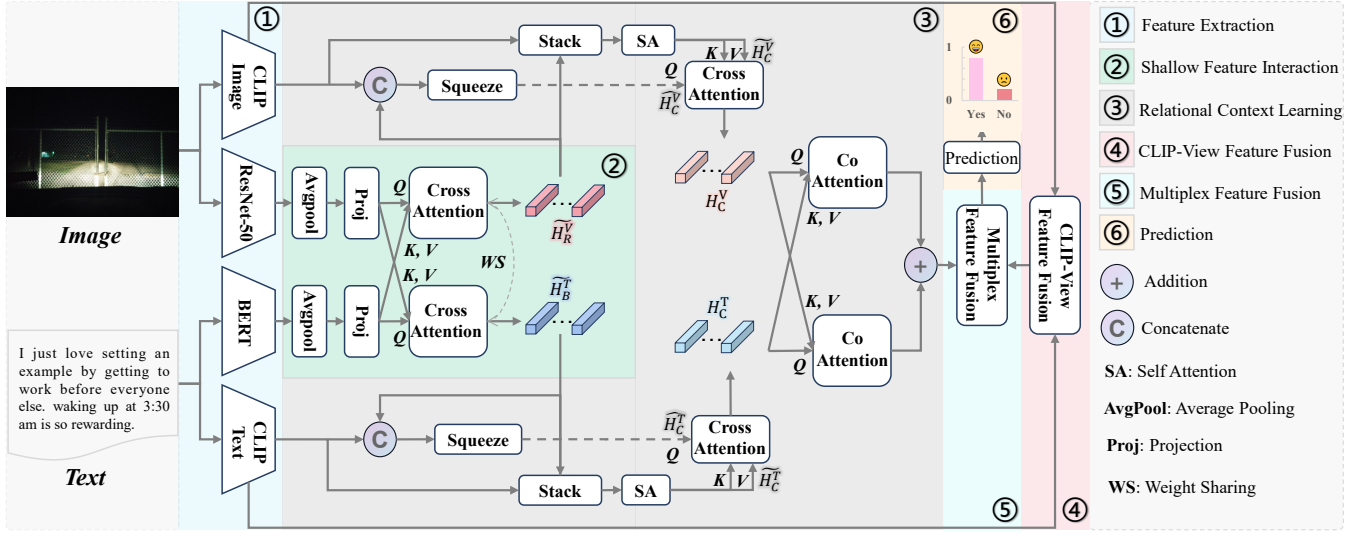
Image

I just love setting an example by getting to work before everyone else. waking up at 3:30 am is so rewarding.

Text

①

CLIP Image

ResNet-50

BERT

CLIP Text

C

Squeeze

Stack

SA

$K$, $V$ $\widetilde{H_C^V}$

$Q$

Cross Attention

$\widetilde{H_C^V}$

②

Avgpool

Proj

$Q$

Cross Attention

$K, V$

$K, V$

WS

Avgpool

Proj

$Q$

Cross Attention

$\widetilde{H_R^V}$

$\widetilde{H_B^T}$

$H_C^V$

$H_C^T$

C

Squeeze

$\widetilde{H_C^T}$

$Q$

Cross Attention

Stack

SA

$K$ $V$ $\widetilde{H_C^T}$

$Q$

Co Attention

$K, V$

$K, V$

$Q$

Co Attention

+

③

⑥

1

0

Yes No

Prediction

Multiplex Feature Fusion

CLIP-View Feature Fusion

⑤

④

① Feature Extraction

② Shallow Feature Interaction

③ Relational Context Learning

④ CLIP-View Feature Fusion

⑤ Multiplex Feature Fusion

⑥ Prediction

+ Addition

C Concatenate

SA: Self Attention

AvgPool: Average Pooling

Proj: Projection

WS: Weight Sharing